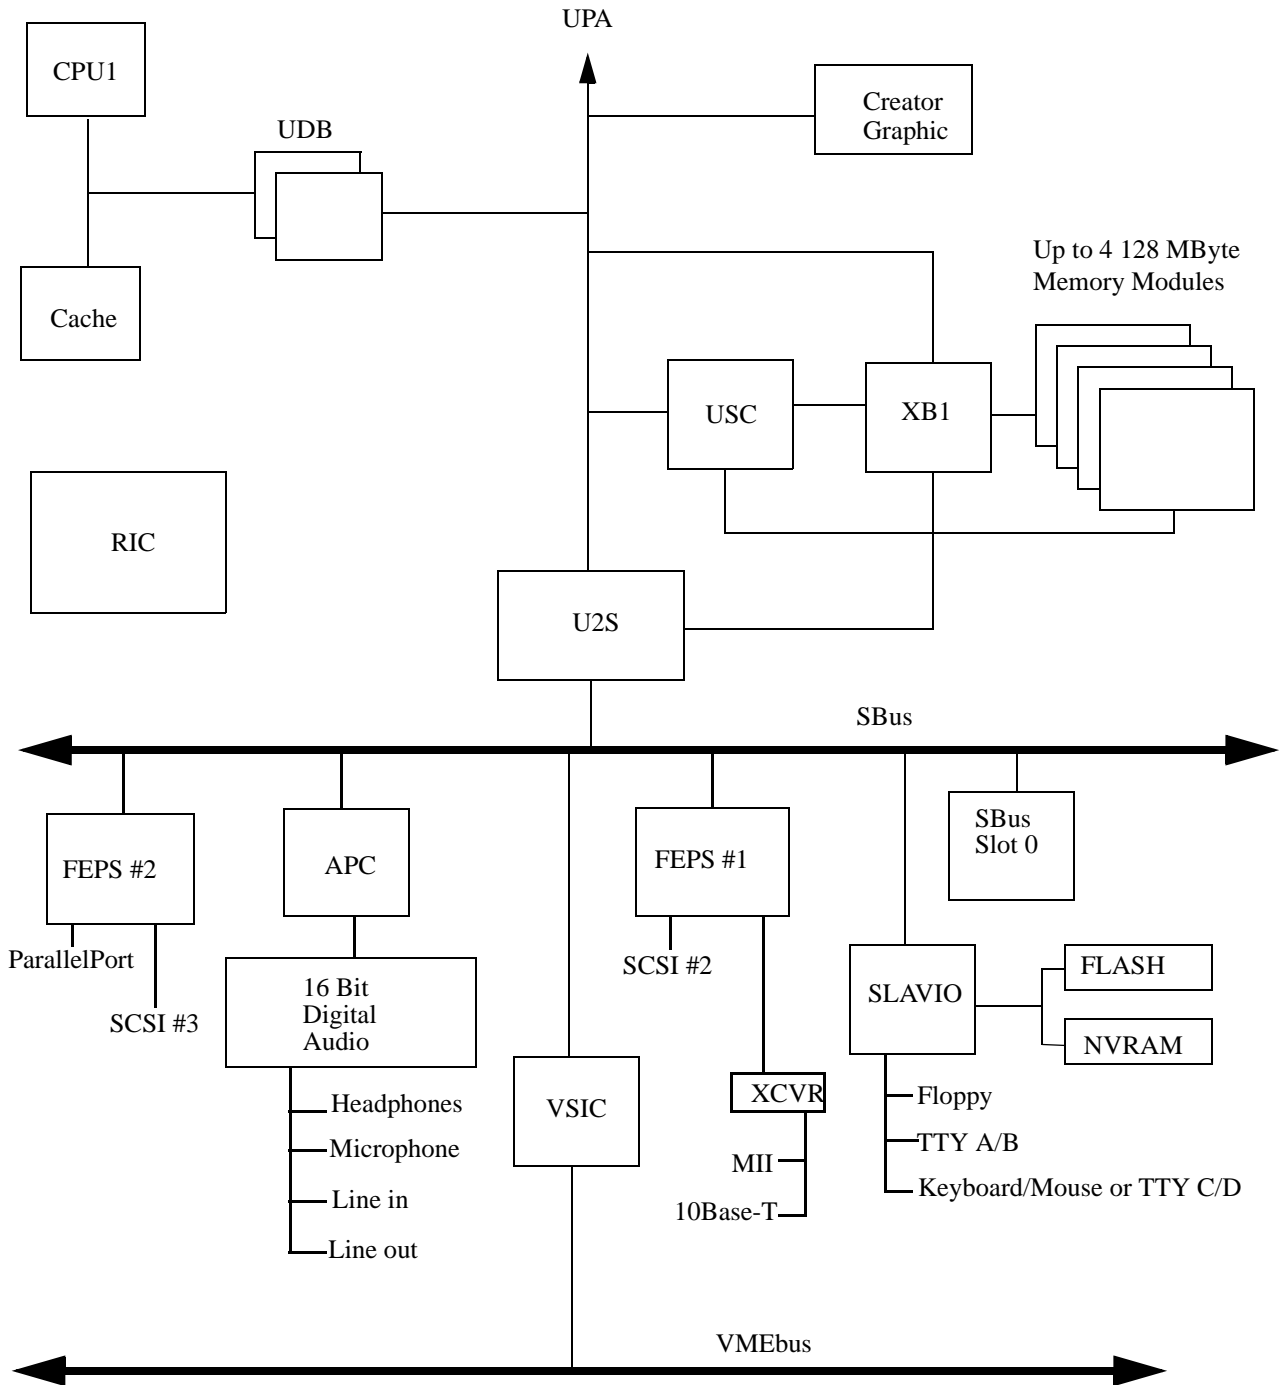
UPA

CPU1

Creator Graphic

UDB

Up to 4 128 MByte Memory Modules

Cache

USC

XB1

RIC

U2S

SBus

FEPS #2

APC

FEPS #1

SBus Slot 0

ParallelPort

SCSI #3

16 Bit Digital Audio

SCSI #2

SLAVIO

FLASH

NVRAM

Headphones

Microphone

Line in

Line out

VSIC

XCVR

MII

10Base-T

Floppy

TTY A/B

Keyboard/Mouse or TTY C/D

VMEbus